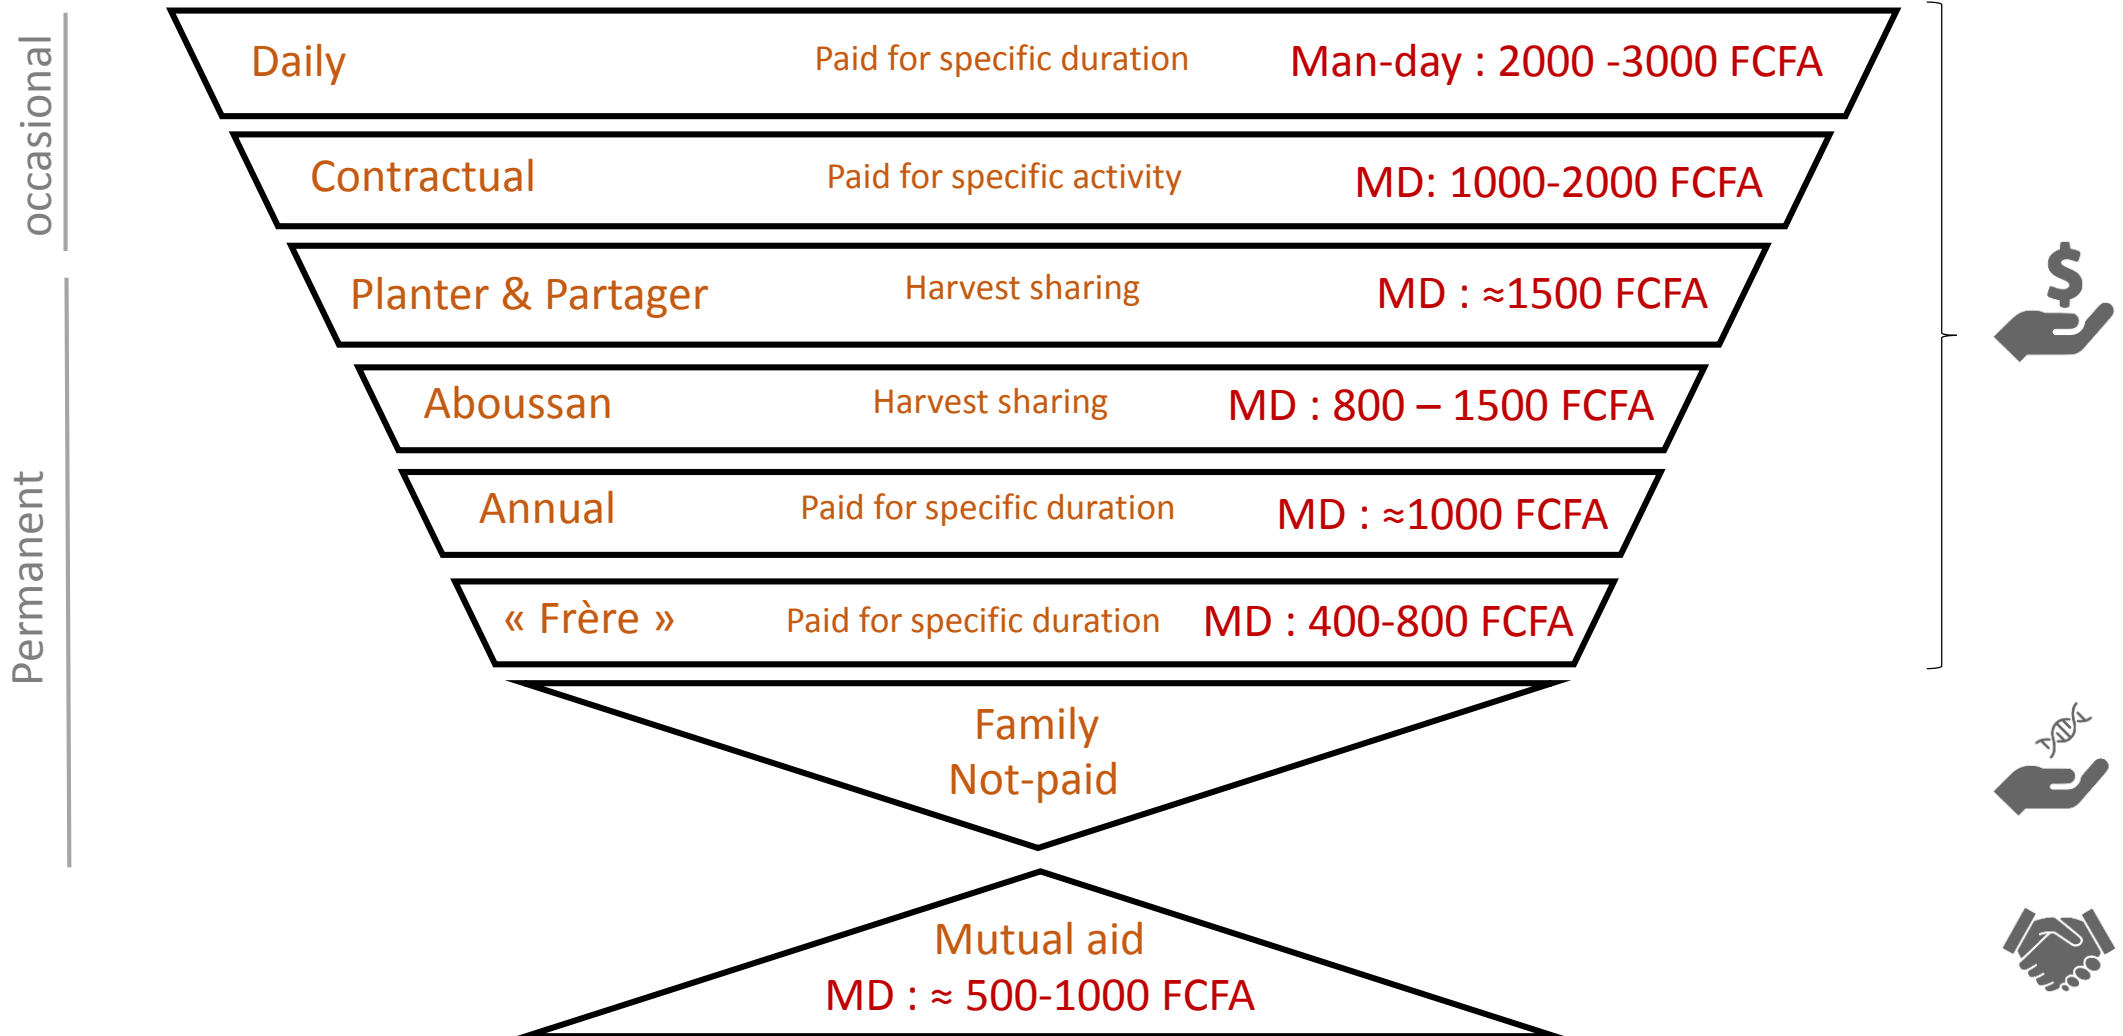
occasional

Permanent

Daily Paid for specific duration Man-day : 2000 -3000 FCFA

Contractual Paid for specific activity MD: 1000-2000 FCFA

Planter & Partager Harvest sharing MD : ≈1500 FCFA

Aboussan Harvest sharing MD : 800 – 1500 FCFA

Annual Paid for specific duration MD : ≈1000 FCFA

« Frère » Paid for specific duration MD : 400-800 FCFA

Family
Not-paid

Mutual aid
MD : ≈ 500-1000 FCFA